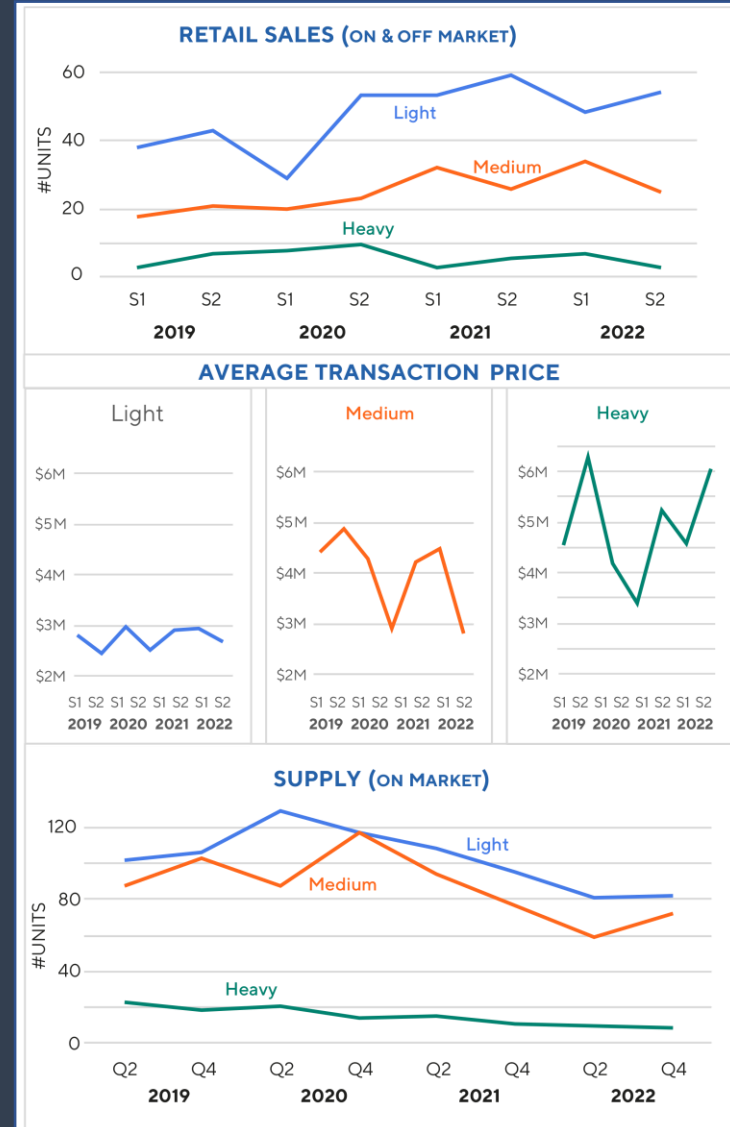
RETAIL SALES (ON & OFF MARKET)

60
40
20
0
#UNITS

Light
Medium
Heavy

S1 S2 S1 S2 S1 S2 S1 S2
2019 2020 2021 2022

AVERAGE TRANSACTION PRICE

Light

$6M
$5M
$4M
$3M
$2M

S1 S2 S1 S2 S1 S2 S1 S2
2019 2020 2021 2022

Medium

$6M
$5M
$4M
$3M
$2M

S1 S2 S1 S2 S1 S2 S1 S2
2019 2020 2021 2022

Heavy

$6M
$5M
$4M
$3M
$2M

S1 S2 S1 S2 S1 S2 S1 S2
2019 2020 2021 2022

SUPPLY (ON MARKET)

120
80
40
0
#UNITS

Light
Medium
Heavy

Q2 Q4 Q2 Q4 Q2 Q4 Q2 Q4
2019 2020 2021 2022